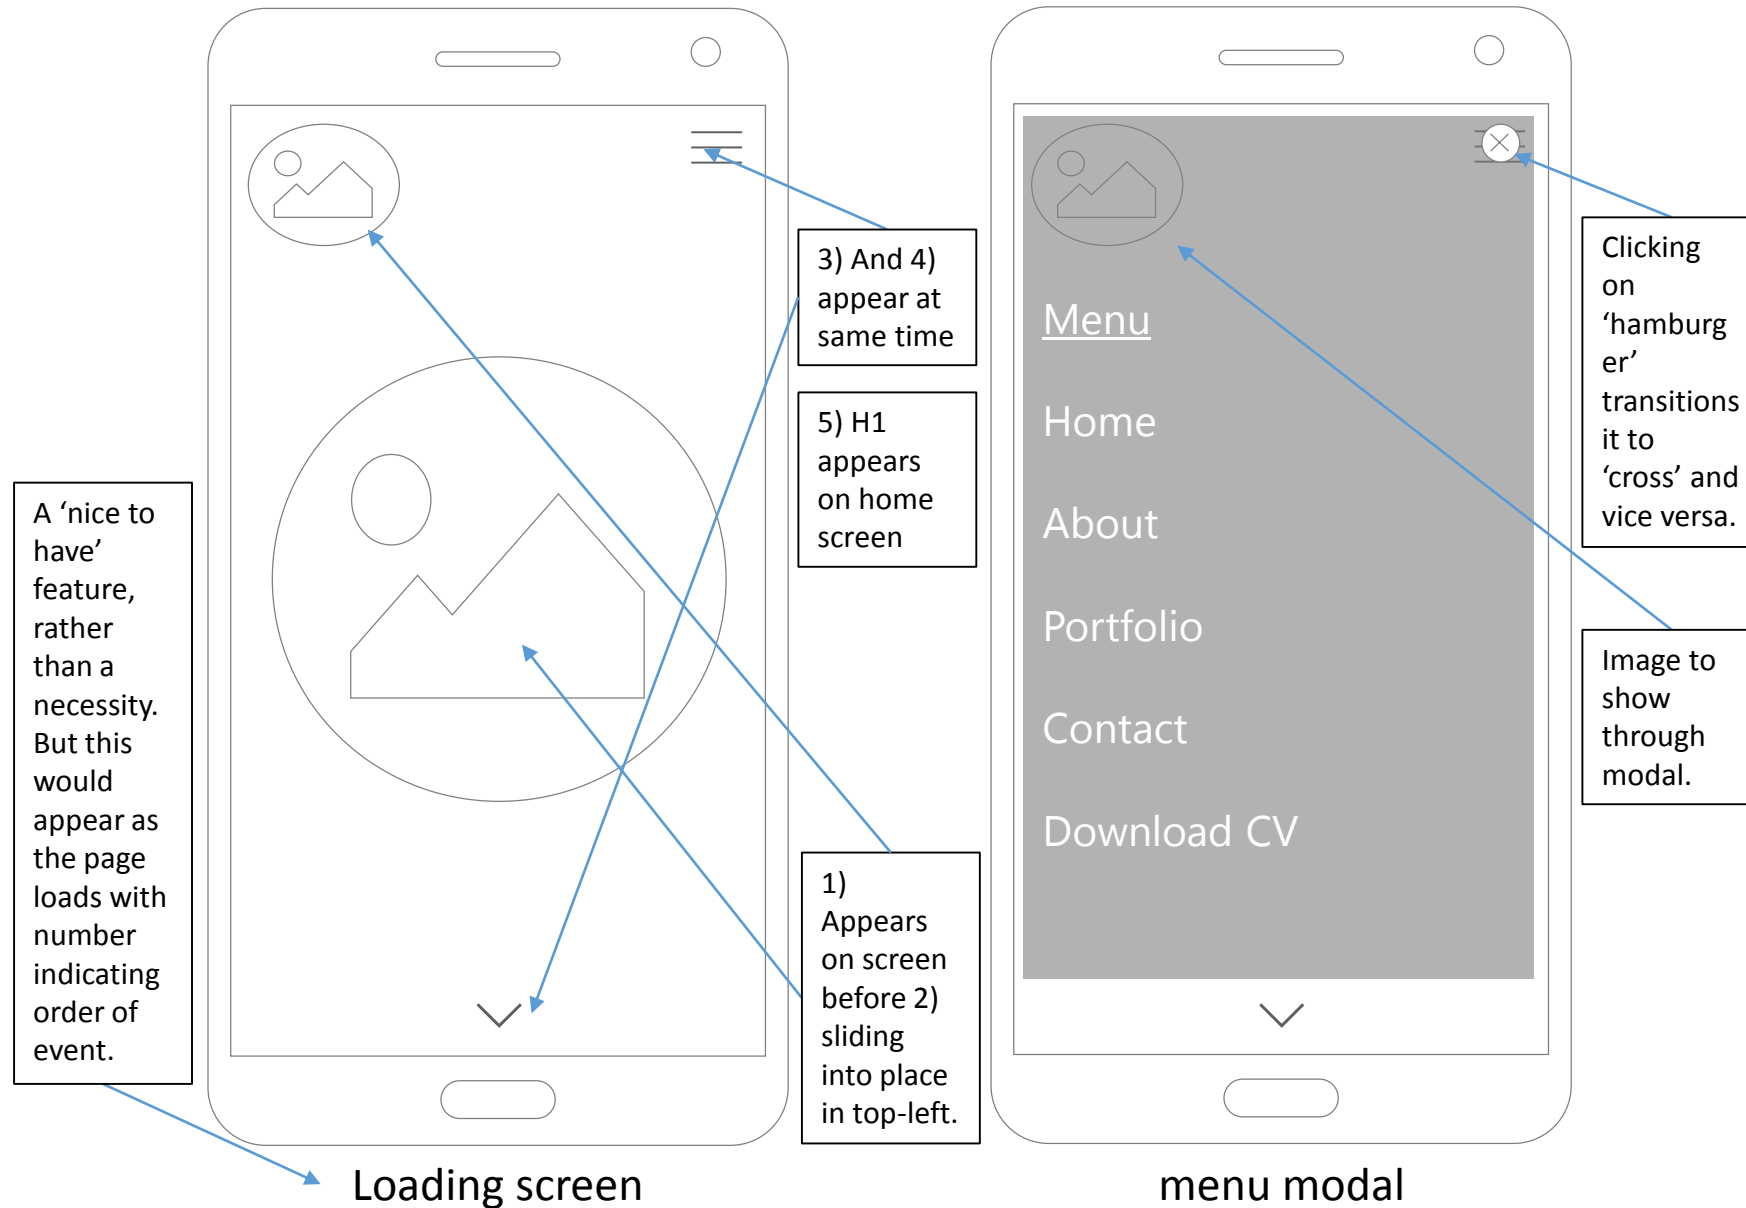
A 'nice to have' feature, rather than a necessity. But this would appear as the page loads with number indicating order of event.

3) And 4) appear at same time

5) H1 appears on home screen

1) Appears on screen before 2) sliding into place in top-left.

Loading screen

Menu

Home

About

Portfolio

Contact

Download CV

Clicking on 'hamburger' transitions it to 'cross' and vice versa.

Image to show through modal.

menu modal